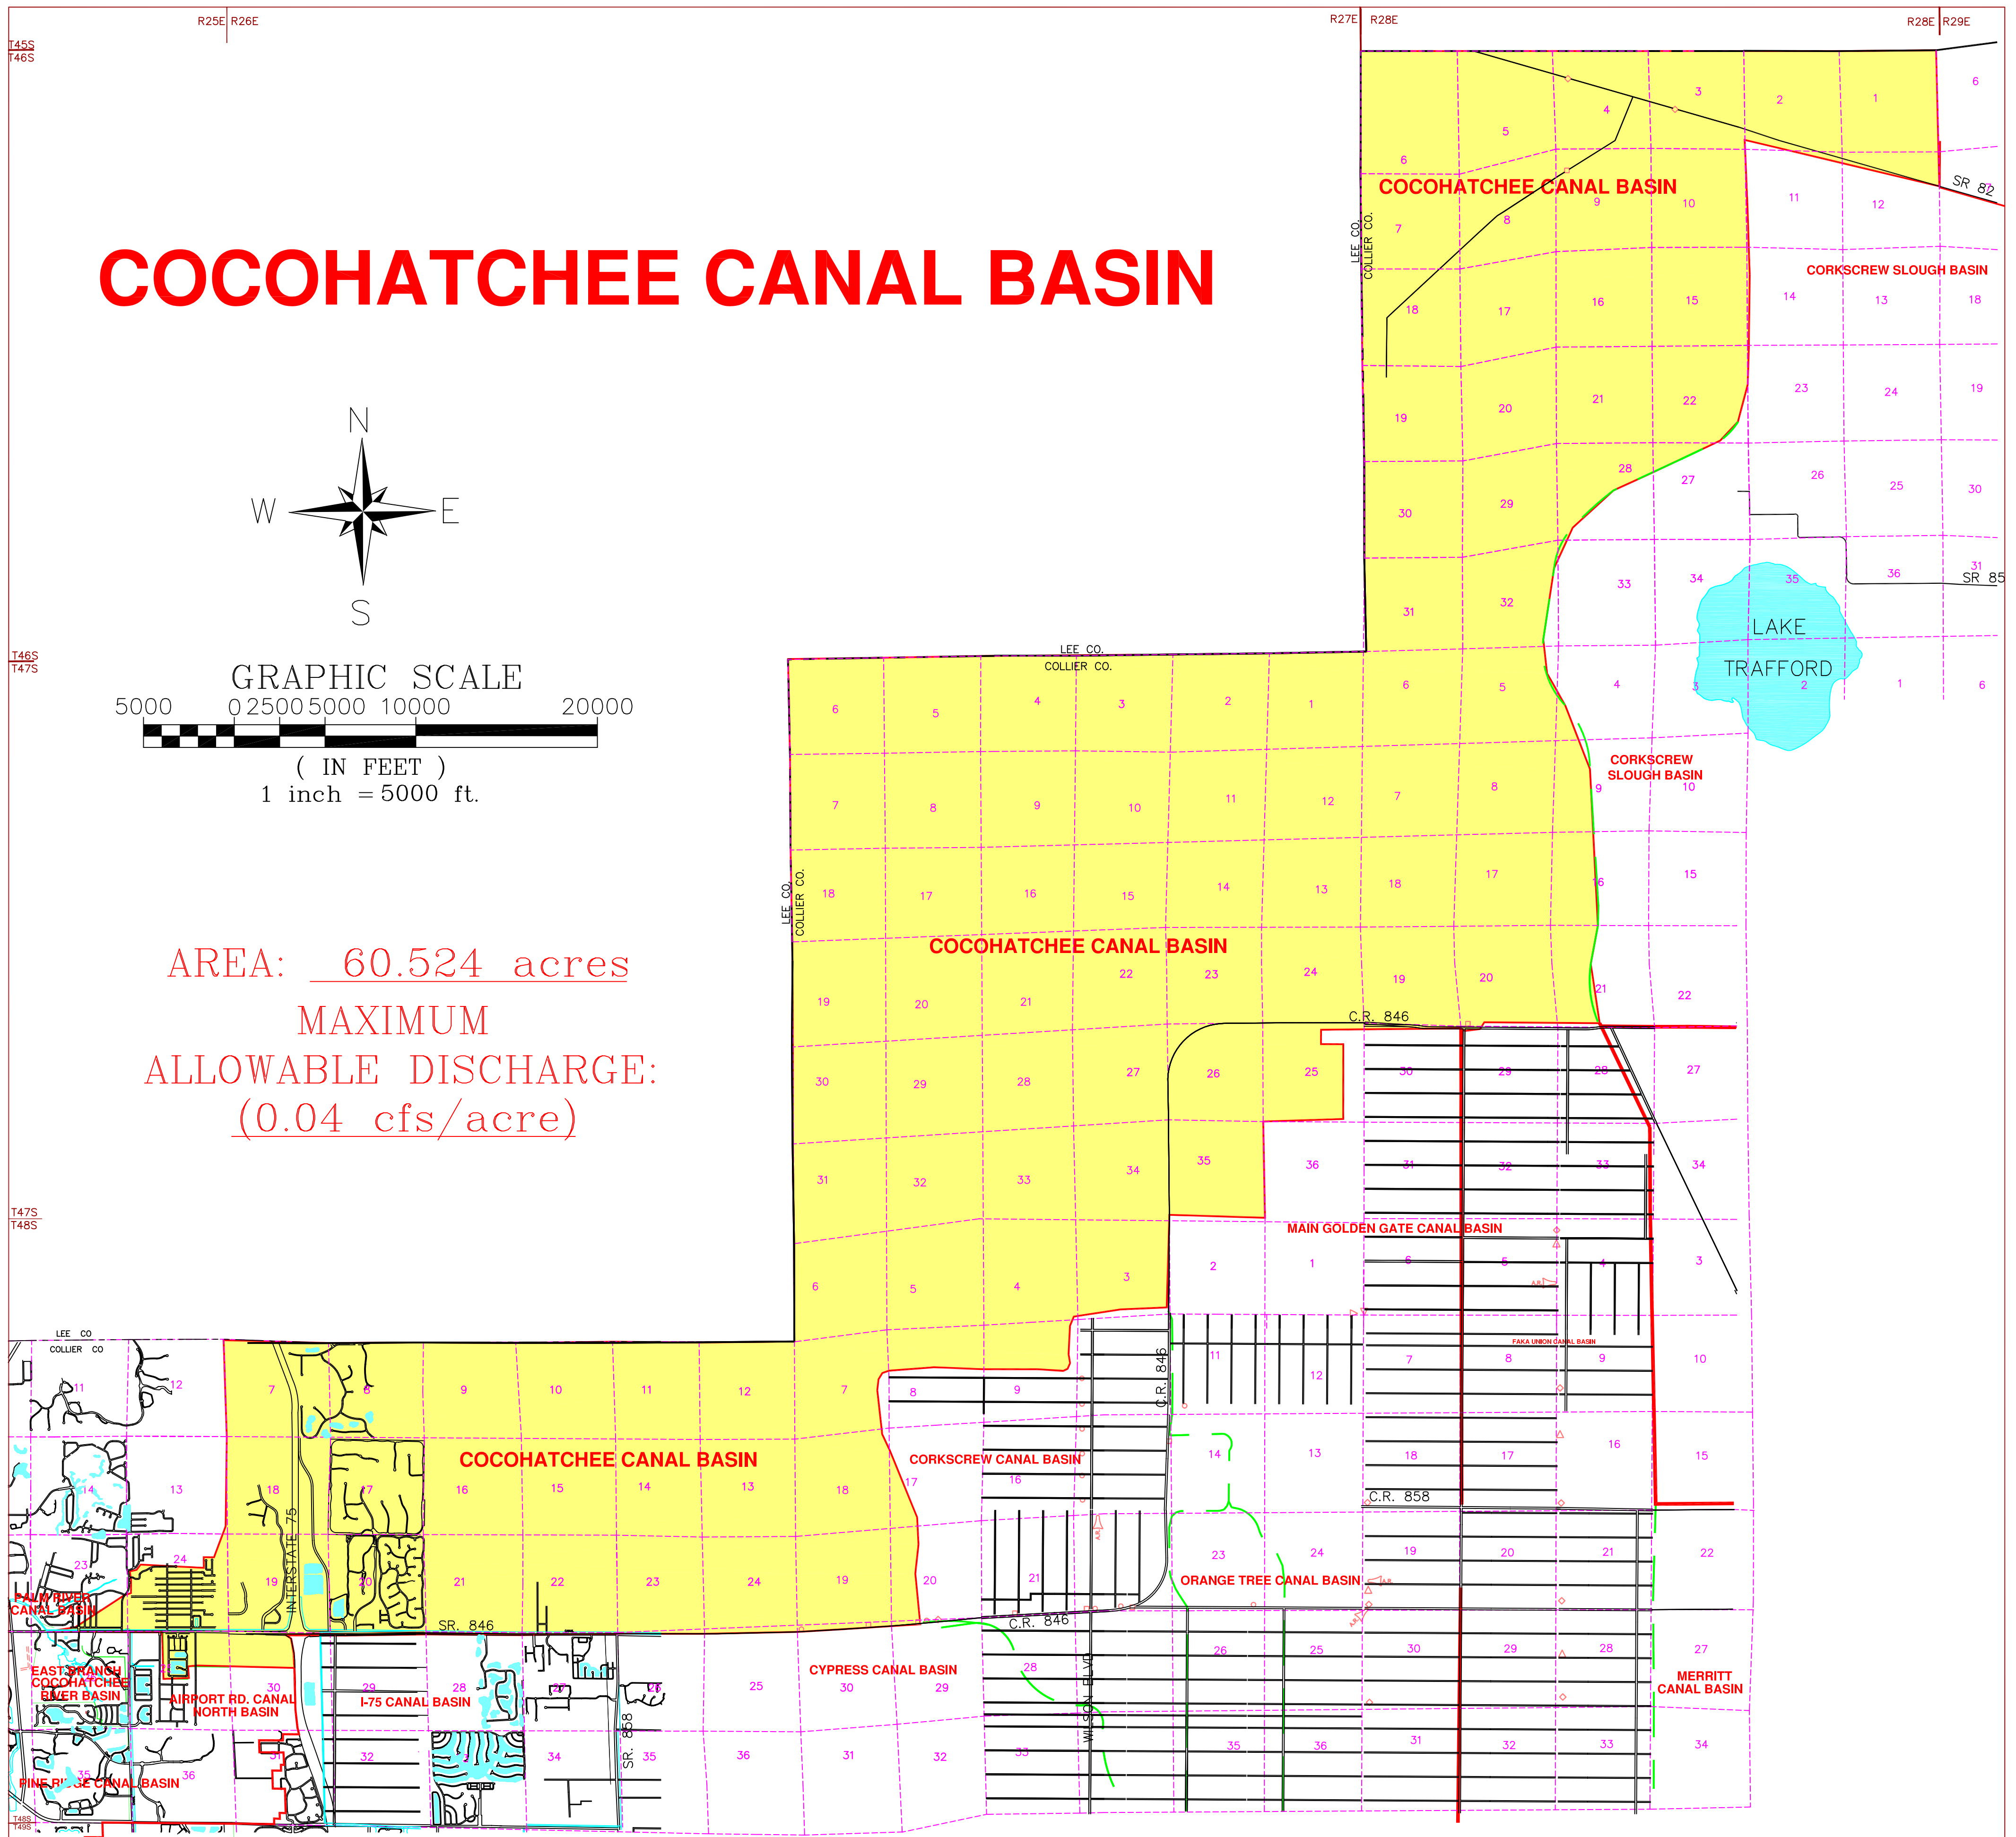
R25E R26E
R27E R28E
R28E R29E
T45S
T46S

COCOHATCHEE CANAL BASIN

N
W
E
S

GRAPHIC SCALE
5000 0 2500 5000 10000 20000
( IN FEET )
1 inch = 5000 ft.

AREA: 60.524 acres
MAXIMUM
ALLOWABLE DISCHARGE:
(0.04 cfs/acre)

T46S
T47S
T47S
T48S

COCOHATCHEE CANAL BASIN
SR 82
CORKSCREW SLOUGH BASIN
SR 85
LAKE
TRAFFORD
LEE CO.
COLLIER CO.
CORKSCREW SLOUGH BASIN
COCOHATCHEE CANAL BASIN
C.R. 846
MAIN GOLDEN GATE CANAL BASIN
FAKA UNION CANAL BASIN
COCOHATCHEE CANAL BASIN
CORKSCREW CANAL BASIN
C.R. 846
C.R. 858
ORANGE TREE CANAL BASIN
SR. 846
C.R. 846
CYPRESS CANAL BASIN
MERRITT CANAL BASIN
I-75 CANAL BASIN
AIRPORT RD. CANAL NORTH BASIN
EAST BRANCH COCOHATCHEE RIVER BASIN
PALM RIVER CANAL BASIN
PINE RIDGE CANAL BASIN
INTERSTATE 75
WILSON BLVD
SR. 858
LEE CO
COLLIER CO
T48S
T49S